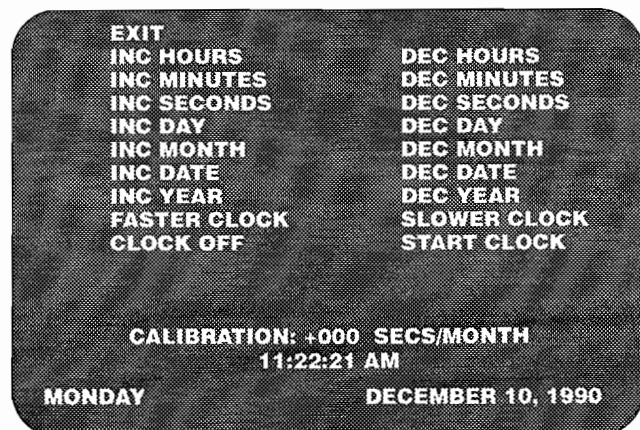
EXIT
INC HOURS
INC MINUTES
INC SECONDS
INC DAY
INC MONTH
INC DATE
INC YEAR
FASTER CLOCK
CLOCK OFF

DEC HOURS
DEC MINUTES
DEC SECONDS
DEC DAY
DEC MONTH
DEC DATE
DEC YEAR
SLOWER CLOCK
START CLOCK

CALIBRATION: +000 SECS/MONTH
11:22:21 AM

MONDAY

DECEMBER 10, 1990